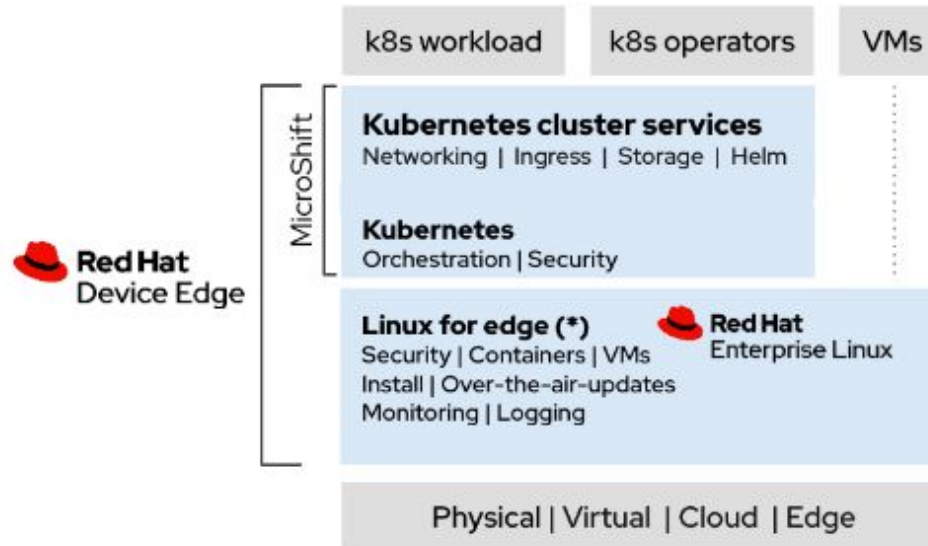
k8s workload

k8s operators

VMs

MicroShift

Kubernetes cluster services
Networking | Ingress | Storage | Helm

Kubernetes
Orchestration | Security

Red Hat
Device Edge

Linux for edge (*)
Security | Containers | VMs
Install | Over-the-air-updates
Monitoring | Logging

Red Hat
Enterprise Linux

Physical | Virtual | Cloud | Edge